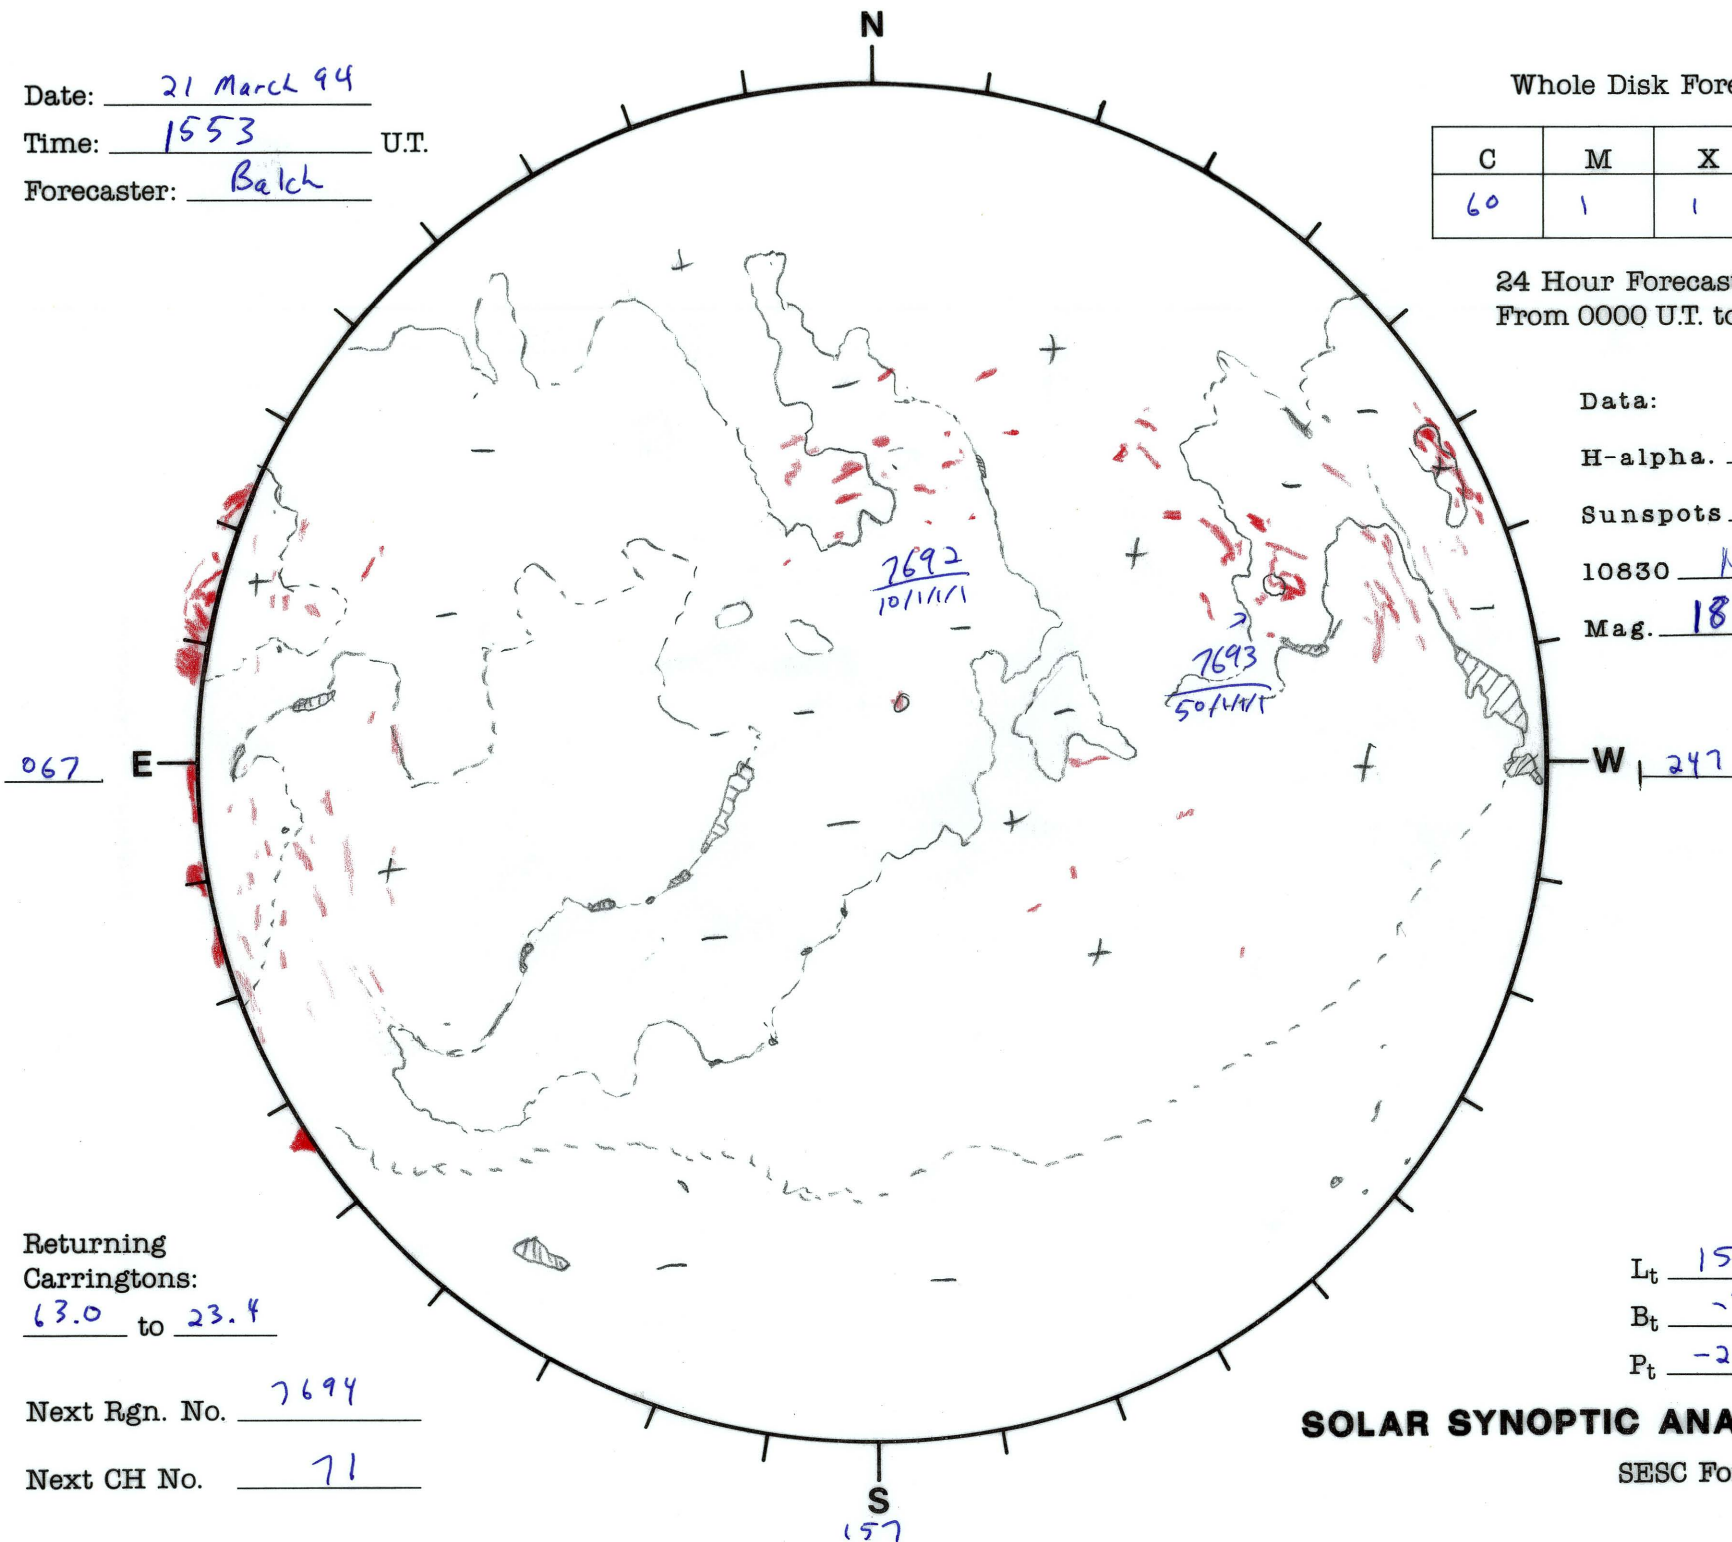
N

Date: 21 March 94
Time: 1553 U.T.
Forecaster: Balch

Whole Disk Fore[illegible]

| C | M | X |
|---|---|---|
| 60 | 1 | 1 |

24 Hour Forecas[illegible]
From 0000 U.T. t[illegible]

Data:
H-alpha. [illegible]
Sunspots. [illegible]
10830 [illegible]
Mag. 18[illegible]

7692
10/1/1/1

7693
50/1/1/1

067 E

W 247

Returning Carringtons:
63.0 to 23.4

Next Rgn. No. 7694

Next CH No. 71

S
157

$L_t$ 15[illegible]
$B_t$ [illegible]
$P_t$ -2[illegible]

SOLAR SYNOPTIC ANA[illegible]
SESC Fo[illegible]